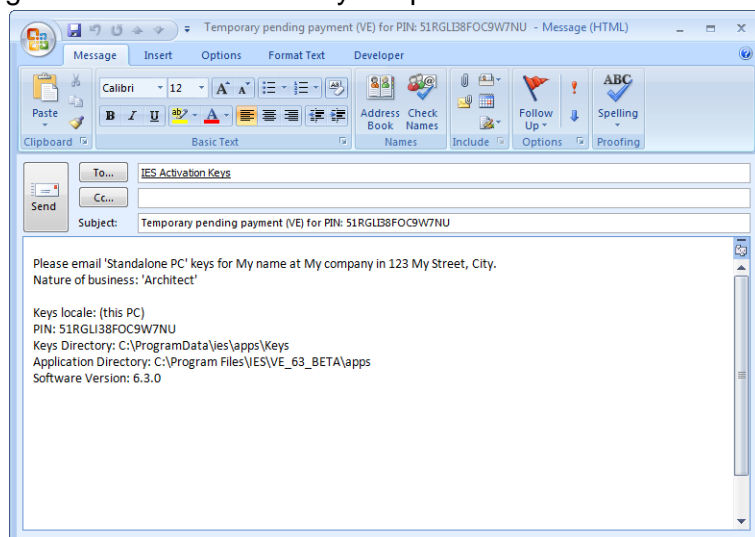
Temporary pending payment (VE) for PIN: 51RGLI38FOC9W7NU - Message (HTML)

Message Insert Options Format Text Developer

Paste
Clipboard

Calibri 12
B I U
Basic Text

Address Book
Check Names
Names

Include

Follow Up
Options

Spelling
Proofing

Send

To...
IES Activation Keys

Cc...

Subject:
Temporary pending payment (VE) for PIN: 51RGLI38FOC9W7NU

Please email 'Standalone PC' keys for My name at My company in 123 My Street, City.
Nature of business: 'Architect'

Keys locale: (this PC)
PIN: 51RGLI38FOC9W7NU
Keys Directory: C:\ProgramData\ies\apps\Keys
Application Directory: C:\Program Files\IES\VE_63_BETA\apps
Software Version: 6.3.0